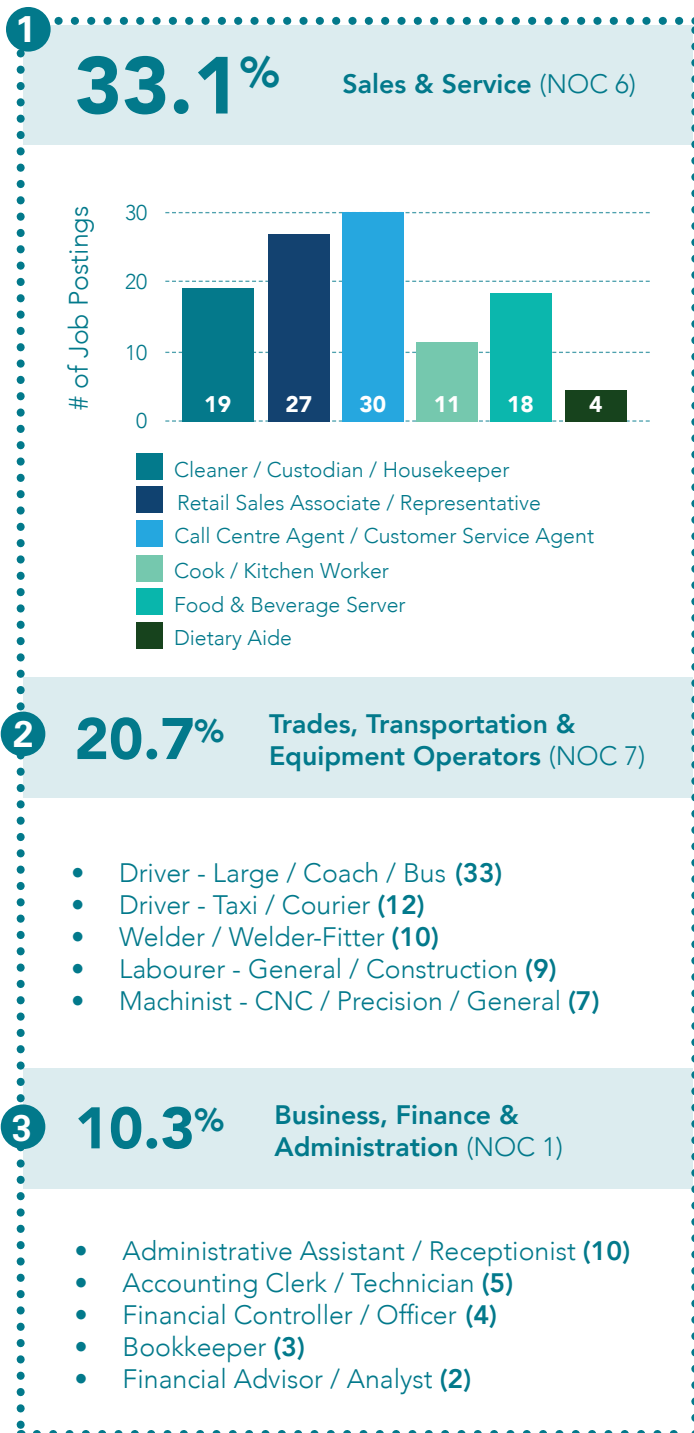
1

33.1%

Sales & Service (NOC 6)

# of Job Postings

30
20
10
0

19
27
30
11
18
4

Cleaner / Custodian / Housekeeper
Retail Sales Associate / Representative
Call Centre Agent / Customer Service Agent
Cook / Kitchen Worker
Food & Beverage Server
Dietary Aide

2

20.7%

Trades, Transportation & Equipment Operators (NOC 7)

- Driver - Large / Coach / Bus (33)
- Driver - Taxi / Courier (12)
- Welder / Welder-Fitter (10)
- Labourer - General / Construction (9)
- Machinist - CNC / Precision / General (7)

3

10.3%

Business, Finance & Administration (NOC 1)

- Administrative Assistant / Receptionist (10)
- Accounting Clerk / Technician (5)
- Financial Controller / Officer (4)
- Bookkeeper (3)
- Financial Advisor / Analyst (2)